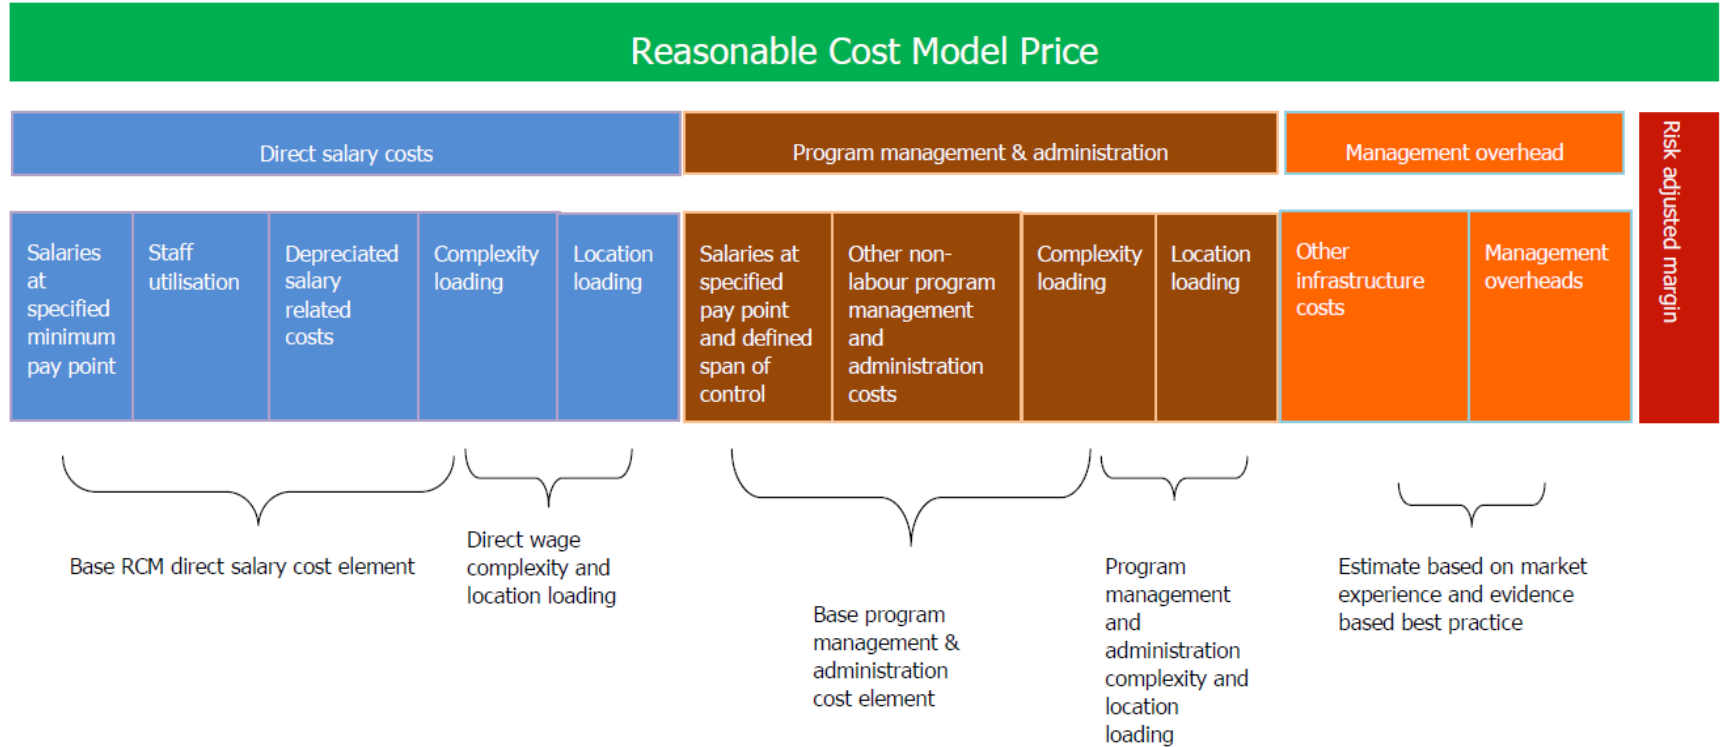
Reasonable Cost Model Price

Direct salary costs

Program management & administration

Management overhead

Risk adjusted margin

Salaries at specified minimum pay point

Staff utilisation

Depreciated salary related costs

Complexity loading

Location loading

Salaries at specified pay point and defined span of control

Other non-labour program management and administration costs

Complexity loading

Location loading

Other infrastructure costs

Management overheads

Base RCM direct salary cost element

Direct wage complexity and location loading

Base program management & administration cost element

Program management and administration complexity and location loading

Estimate based on market experience and evidence based best practice